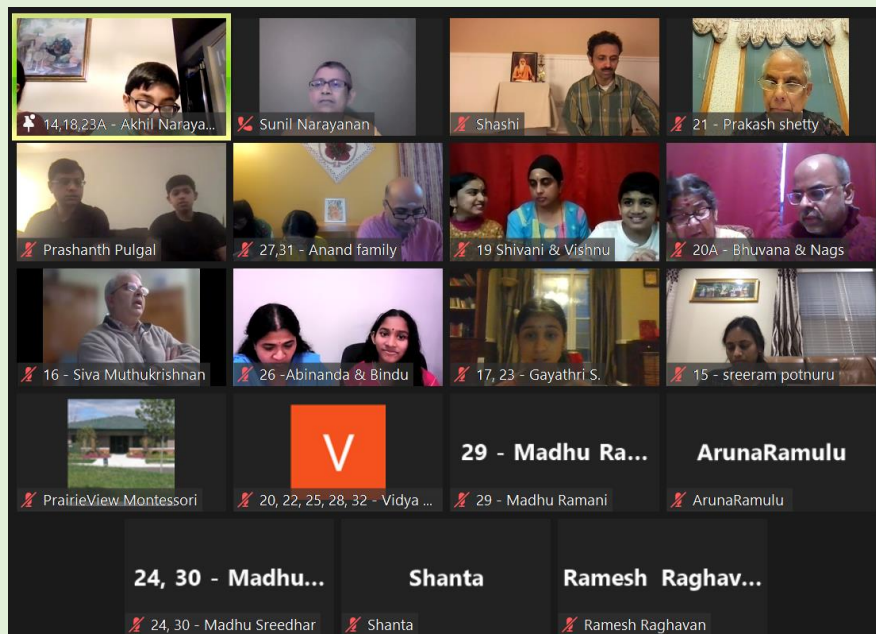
14,18,23A - Akhil Naraya...

Sunil Narayanan

Shashi

21 - Prakash shetty

Prashanth Pulgal

27,31 - Anand family

19 Shivani & Vishnu

20A - Bhuvana & Nags

16 - Siva Muthukrishnan

26 -Abinanda & Bindu

17, 23 - Gayathri S.

15 - sreeram potnuru

PrairieView Montessori

V

20, 22, 25, 28, 32 - Vidya ...

29 - Madhu Ra...

29 - Madhu Ramani

ArunaRamulu

ArunaRamulu

24, 30 - Madhu...

24, 30 - Madhu Sreedhar

Shanta

Shanta

Ramesh Raghav...

Ramesh Raghavan